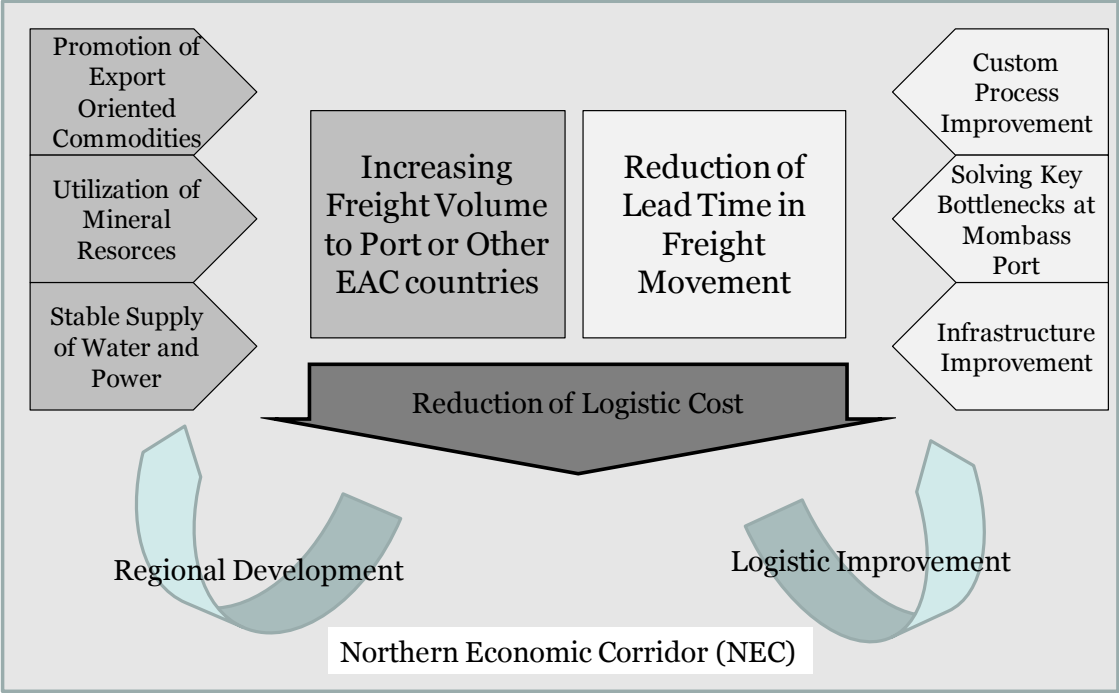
Promotion of Export Oriented Commodities

Utilization of Mineral Resorces

Stable Supply of Water and Power

Increasing Freight Volume to Port or Other EAC countries

Reduction of Lead Time in Freight Movement

Custom Process Improvement

Solving Key Bottlenecks at Mombass Port

Infrastructure Improvement

Reduction of Logistic Cost

Regional Development

Logistic Improvement

Northern Economic Corridor (NEC)